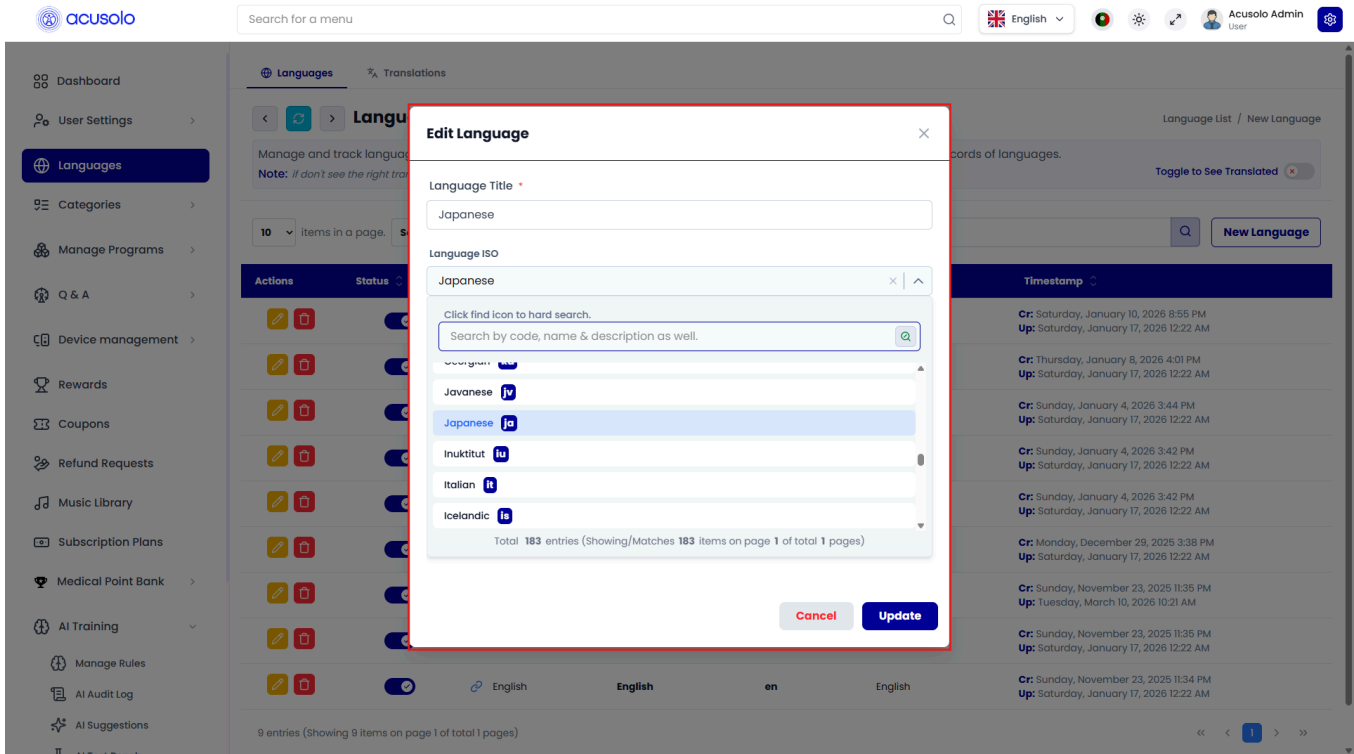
acusolo

Search for a menu

English

Acusolo Admin
User

Dashboard
User Settings
Languages
Categories
Manage Programs
Q & A
Device management
Rewards
Coupons
Refund Requests
Music Library
Subscription Plans
Medical Point Bank
AI Training
Manage Rules
AI Audit Log
AI Suggestions

Languages
Translations

Langu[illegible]

Language List / New Language

Manage and track languag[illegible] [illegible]cords of languages.
Note: if don't see the right tra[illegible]

Toggle to See Translated

10 items in a page.

New Language

| Actions | Status | | | | Timestamp |
|---|---|---|---|---|---|
| | | | | | Cr: Saturday, January 10, 2026 8:55 PM Up: Saturday, January 17, 2026 12:22 AM |
| | | | | | Cr: Thursday, January 8, 2026 4:01 PM Up: Saturday, January 17, 2026 12:22 AM |
| | | | | | Cr: Sunday, January 4, 2026 3:44 PM Up: Saturday, January 17, 2026 12:22 AM |
| | | | | | Cr: Sunday, January 4, 2026 3:42 PM Up: Saturday, January 17, 2026 12:22 AM |
| | | | | | Cr: Sunday, January 4, 2026 3:42 PM Up: Saturday, January 17, 2026 12:22 AM |
| | | | | | Cr: Monday, December 29, 2025 3:38 PM Up: Saturday, January 17, 2026 12:22 AM |
| | | | | | Cr: Sunday, November 23, 2025 11:35 PM Up: Tuesday, March 10, 2026 10:21 AM |
| | | | | | Cr: Sunday, November 23, 2025 11:35 PM Up: Saturday, January 17, 2026 12:22 AM |
| | | English | English | en | English | Cr: Sunday, November 23, 2025 11:34 PM Up: Saturday, January 17, 2026 12:22 AM |

9 entries (Showing 9 items on page 1 of total 1 pages)

Edit Language

Language Title *
Japanese

Language ISO
Japanese

Click find icon to hard search.
Search by code, name & description as well.
Georgian ka
Javanese jv
Japanese ja
Inuktitut iu
Italian it
Icelandic is
Total 183 entries (Showing/Matches 183 items on page 1 of total 1 pages)

Cancel
Update